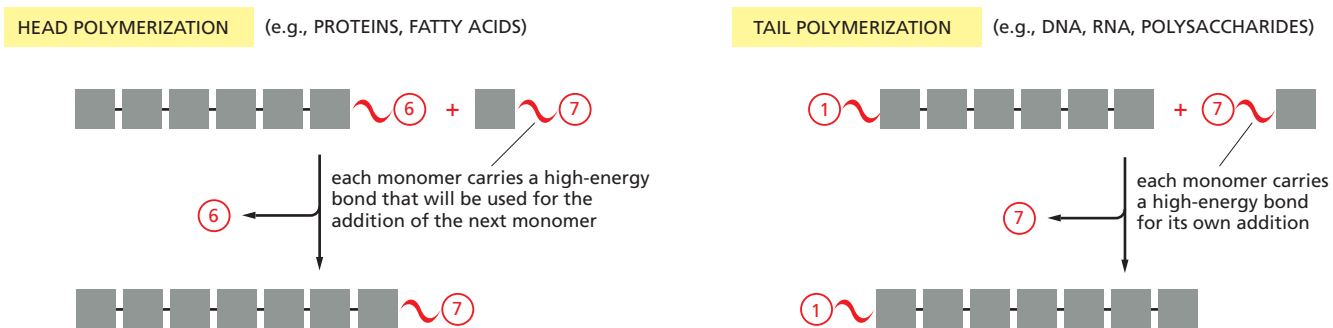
HEAD POLYMERIZATION (e.g., PROTEINS, FATTY ACIDS)

6 + 7

each monomer carries a high-energy bond that will be used for the addition of the next monomer

6

7

TAIL POLYMERIZATION (e.g., DNA, RNA, POLYSACCHARIDES)

1 + 7

each monomer carries a high-energy bond for its own addition

7

1